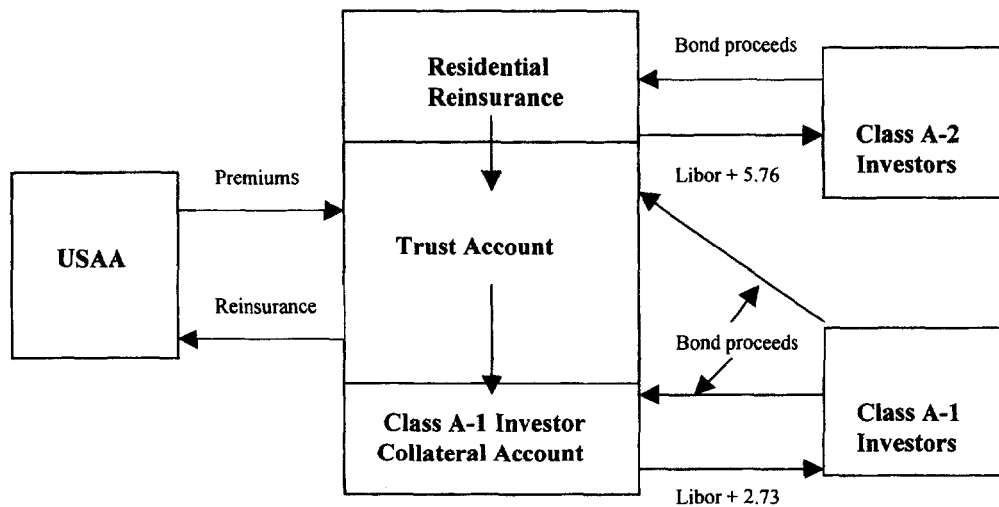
Bond proceeds

Residential Reinsurance

Class A-2 Investors

Premiums

Libor + 5.76

USAA

Trust Account

Reinsurance

Bond proceeds

Class A-1 Investor Collateral Account

Class A-1 Investors

Libor + 2.73